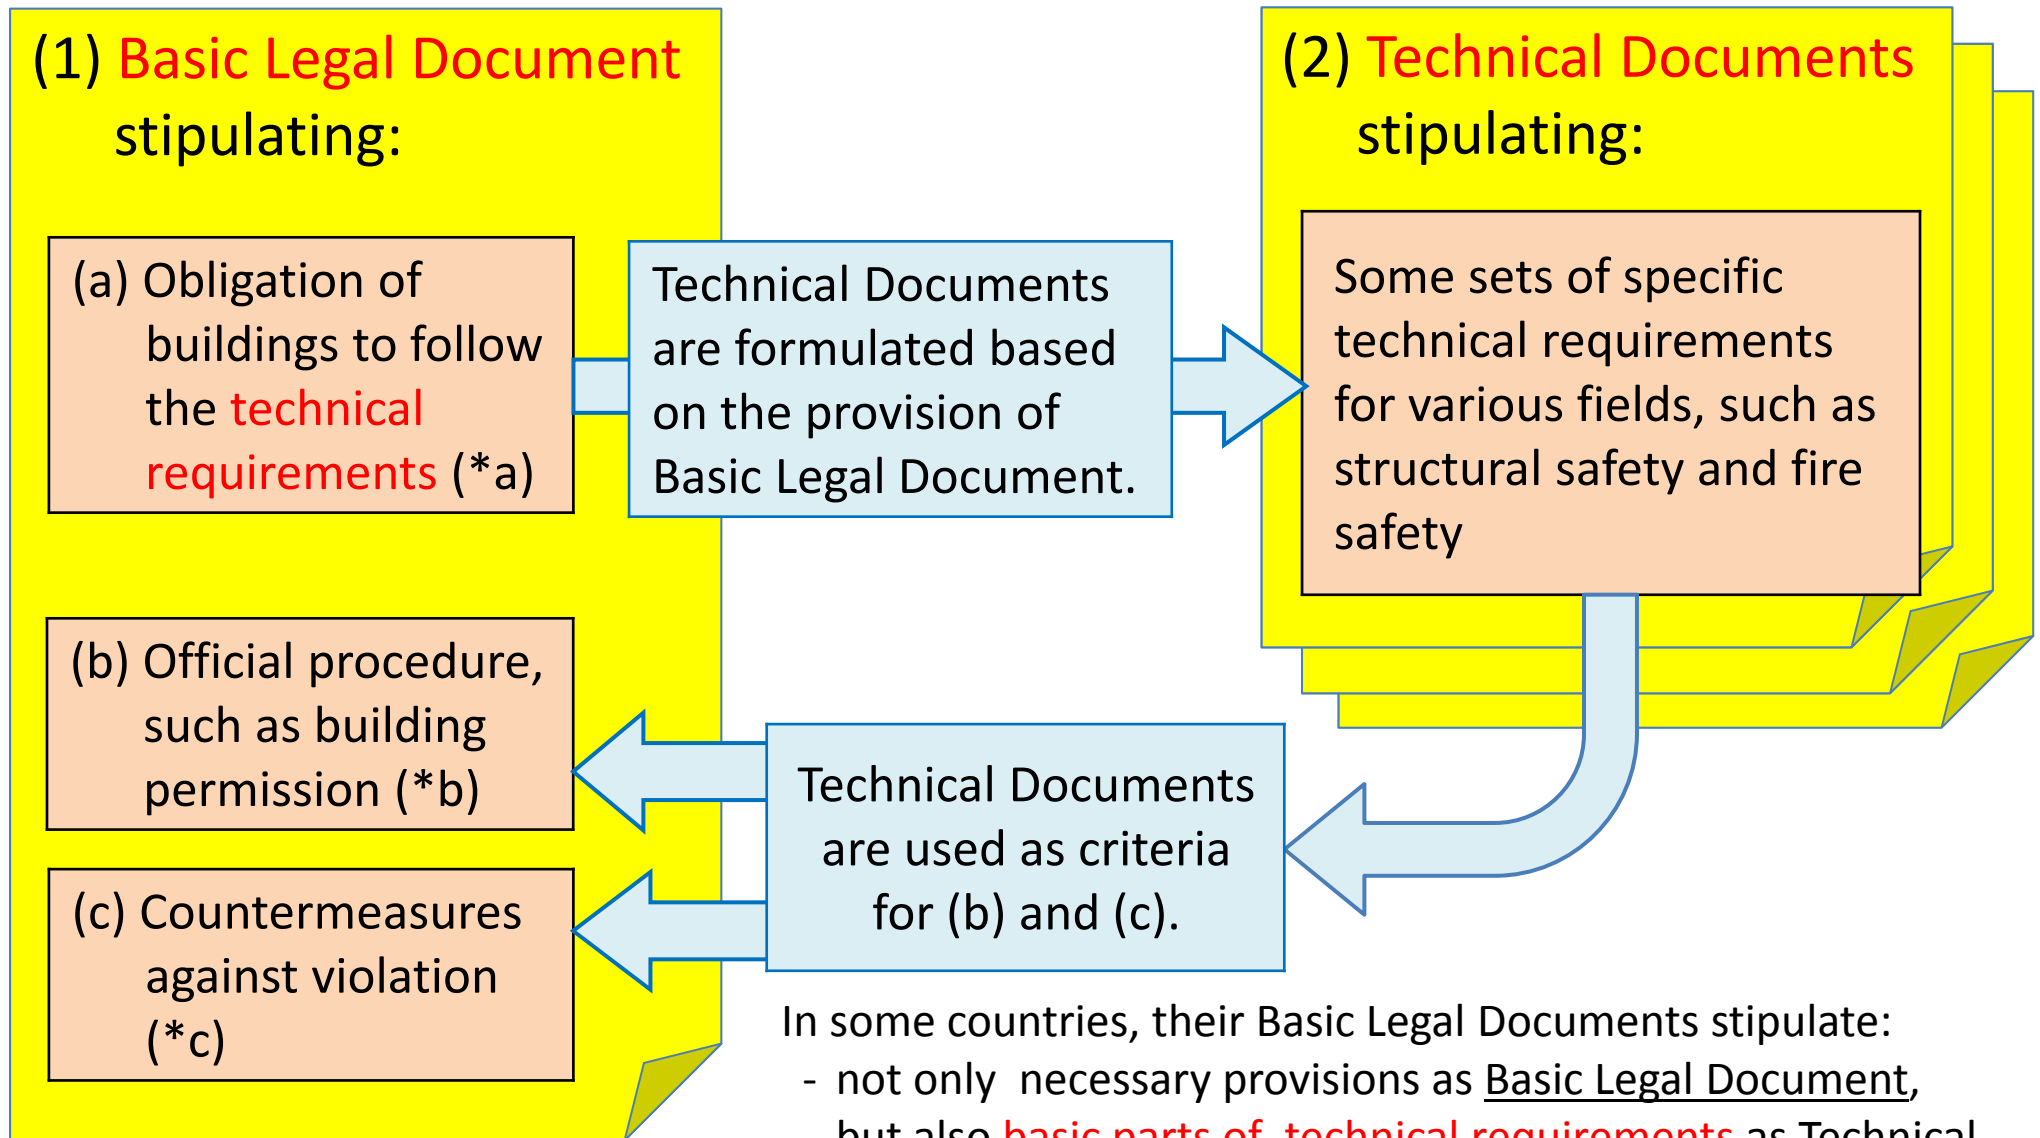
(1) Basic Legal Document stipulating:

(a) Obligation of buildings to follow the technical requirements (*a)

(b) Official procedure, such as building permission (*b)

(c) Countermeasures against violation (*c)

Technical Documents are formulated based on the provision of Basic Legal Document.

(2) Technical Documents stipulating:

Some sets of specific technical requirements for various fields, such as structural safety and fire safety

Technical Documents are used as criteria for (b) and (c).

In some countries, their Basic Legal Documents stipulate:
- not only necessary provisions as Basic Legal Document,
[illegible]